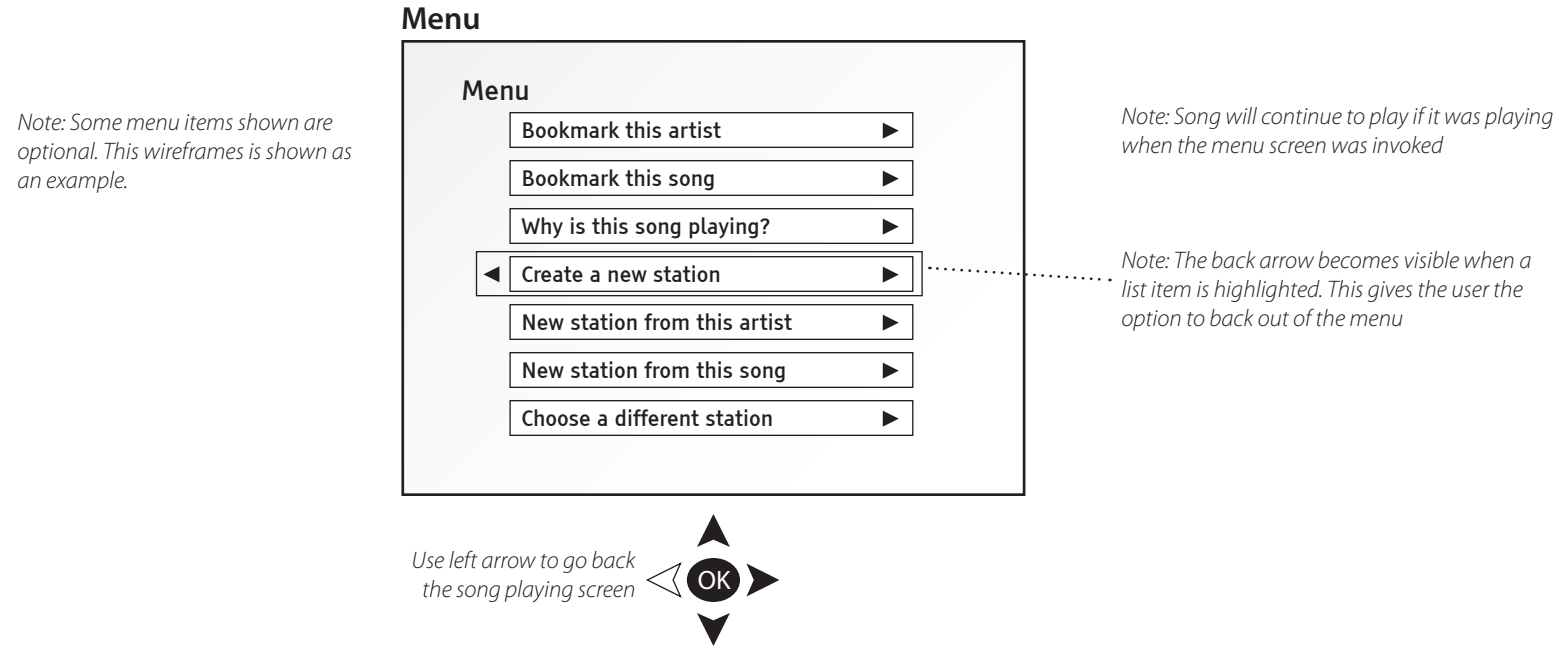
Menu

Note: Some menu items shown are optional. This wireframes is shown as an example.

Menu

Bookmark this artist ►

Bookmark this song ►

Why is this song playing? ►

◄ Create a new station ►

New station from this artist ►

New station from this song ►

Choose a different station ►

Note: Song will continue to play if it was playing when the menu screen was invoked

Note: The back arrow becomes visible when a list item is highlighted. This gives the user the option to back out of the menu

Use left arrow to go back the song playing screen

OK